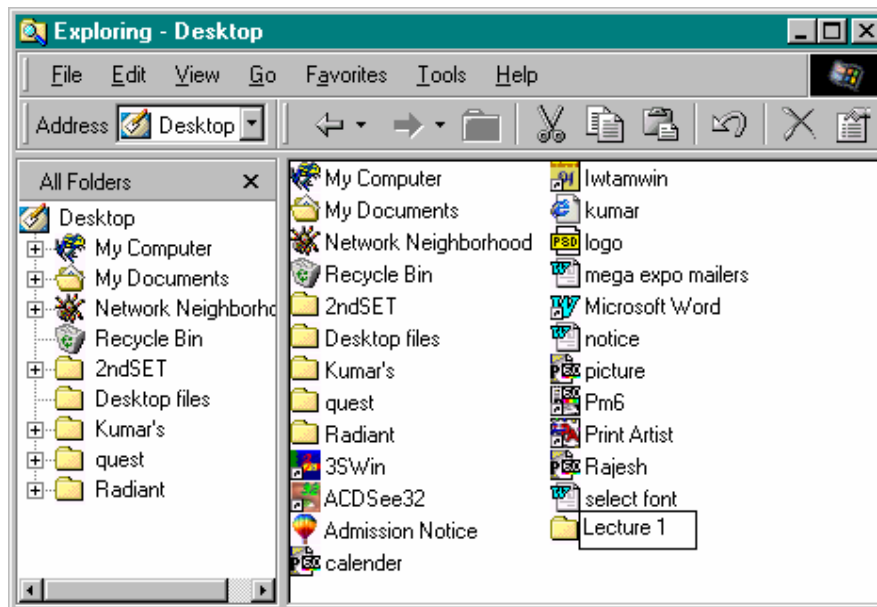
Exploring - Desktop

File Edit View Go Favorites Tools Help

Address Desktop

All Folders ×

Desktop
My Computer
My Documents
Network Neighborhc
Recycle Bin
2ndSET
Desktop files
Kumar's
quest
Radiant

My Computer
My Documents
Network Neighborhood
Recycle Bin
2ndSET
Desktop files
Kumar's
quest
Radiant
3SWin
ACDSee32
Admission Notice
calender

lwtamwin
kumar
logo
mega expo mailers
Microsoft Word
notice
picture
Pm6
Print Artist
Rajesh
select font
Lecture 1